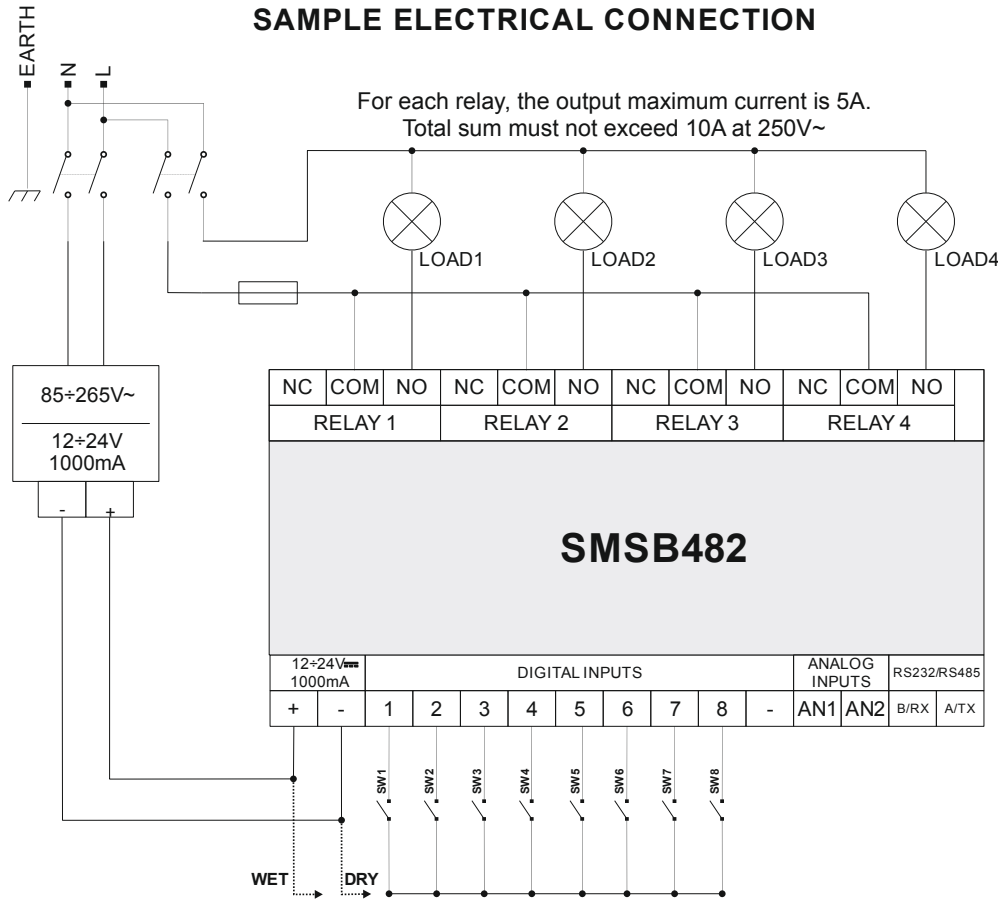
SAMPLE ELECTRICAL CONNECTION

EARTH
N
L

For each relay, the output maximum current is 5A.
Total sum must not exceed 10A at 250V~

LOAD1
LOAD2
LOAD3
LOAD4

85÷265V~
12÷24V
1000mA
-
+

| NC | COM | NO | NC | COM | NO | NC | COM | NO | NC | COM | NO |
|---|---|---|---|---|---|---|---|---|---|---|---|
| RELAY 1 | | | RELAY 2 | | | RELAY 3 | | | RELAY 4 | | |

SMSB482

| 12÷24V⎓ 1000mA | | DIGITAL INPUTS | | | | | | | | | ANALOG INPUTS | | RS232/RS485 | |
|---|---|---|---|---|---|---|---|---|---|---|---|---|---|---|
| + | - | 1 | 2 | 3 | 4 | 5 | 6 | 7 | 8 | - | AN1 | AN2 | B/RX | A/TX |

SW1
SW2
SW3
SW4
SW5
SW6
SW7
SW8

WET
DRY